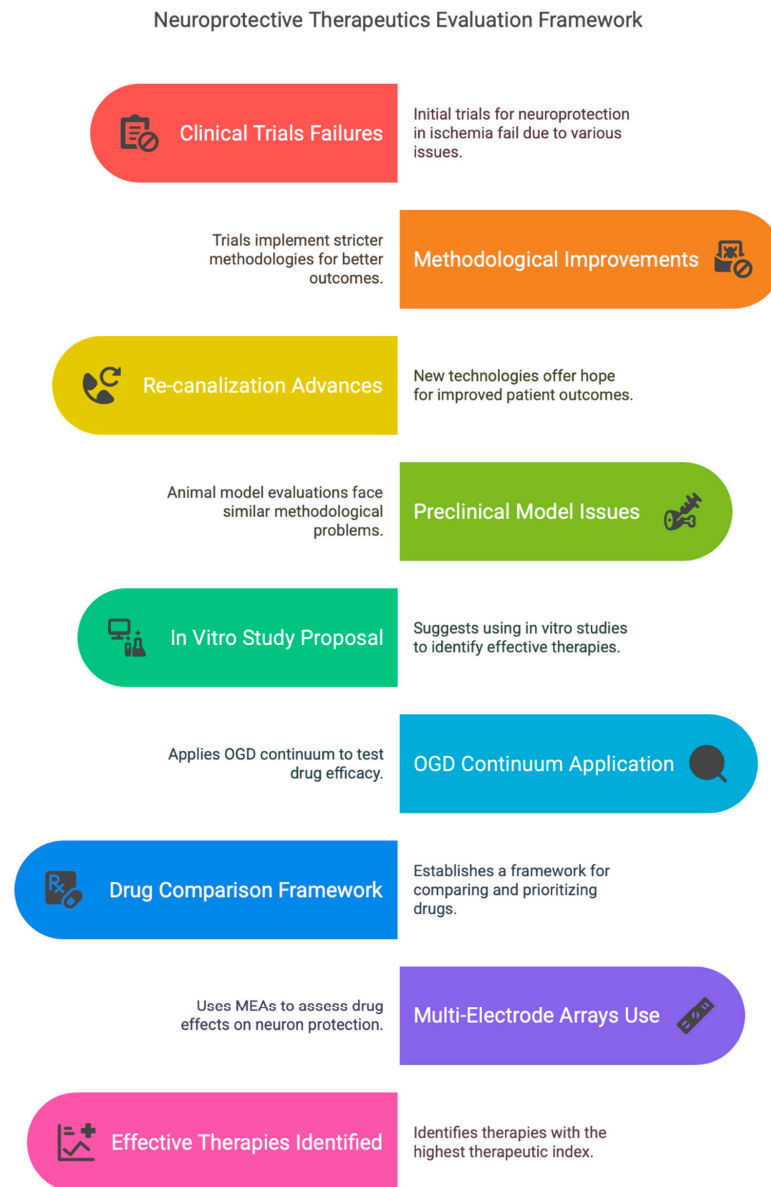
Neuroprotective Therapeutics Evaluation Framework

Clinical Trials Failures

Initial trials for neuroprotection in ischemia fail due to various issues.

Trials implement stricter methodologies for better outcomes.

Methodological Improvements

Re-canalization Advances

New technologies offer hope for improved patient outcomes.

Animal model evaluations face similar methodological problems.

Preclinical Model Issues

In Vitro Study Proposal

Suggests using in vitro studies to identify effective therapies.

Applies OGD continuum to test drug efficacy.

OGD Continuum Application

Drug Comparison Framework

Establishes a framework for comparing and prioritizing drugs.

Uses MEAs to assess drug effects on neuron protection.

Multi-Electrode Arrays Use

Effective Therapies Identified

Identifies therapies with the highest therapeutic index.